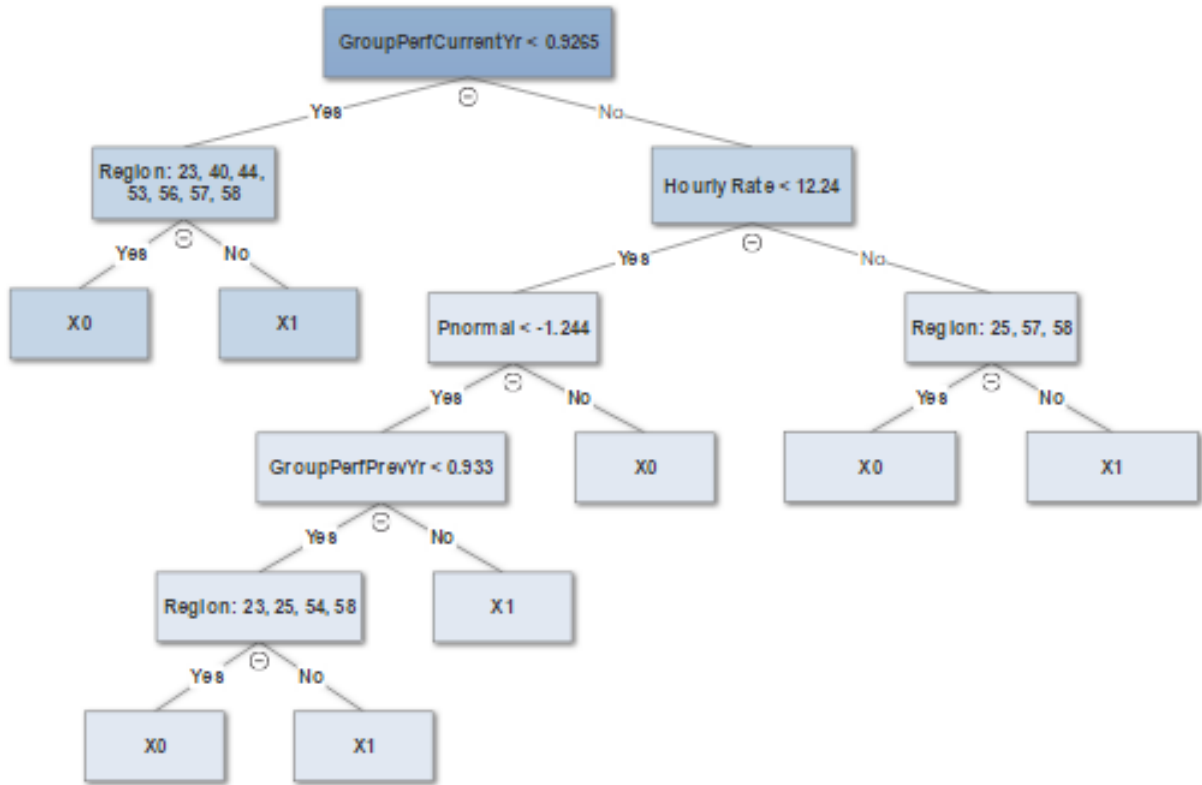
GroupPerfCurrentYr < 0.9265

Yes ⊖ No

Region: 23, 40, 44, 53, 56, 57, 58

Hourly Rate < 12.24

Yes ⊖ No

X0

X1

Yes ⊖ No

Pnormal < -1.244

Region: 25, 57, 58

Yes ⊖ No

Yes ⊖ No

GroupPerfPrevYr < 0.933

X0

X0

X1

Yes ⊖ No

Region: 23, 25, 54, 58

X1

Yes ⊖ No

X0

X1